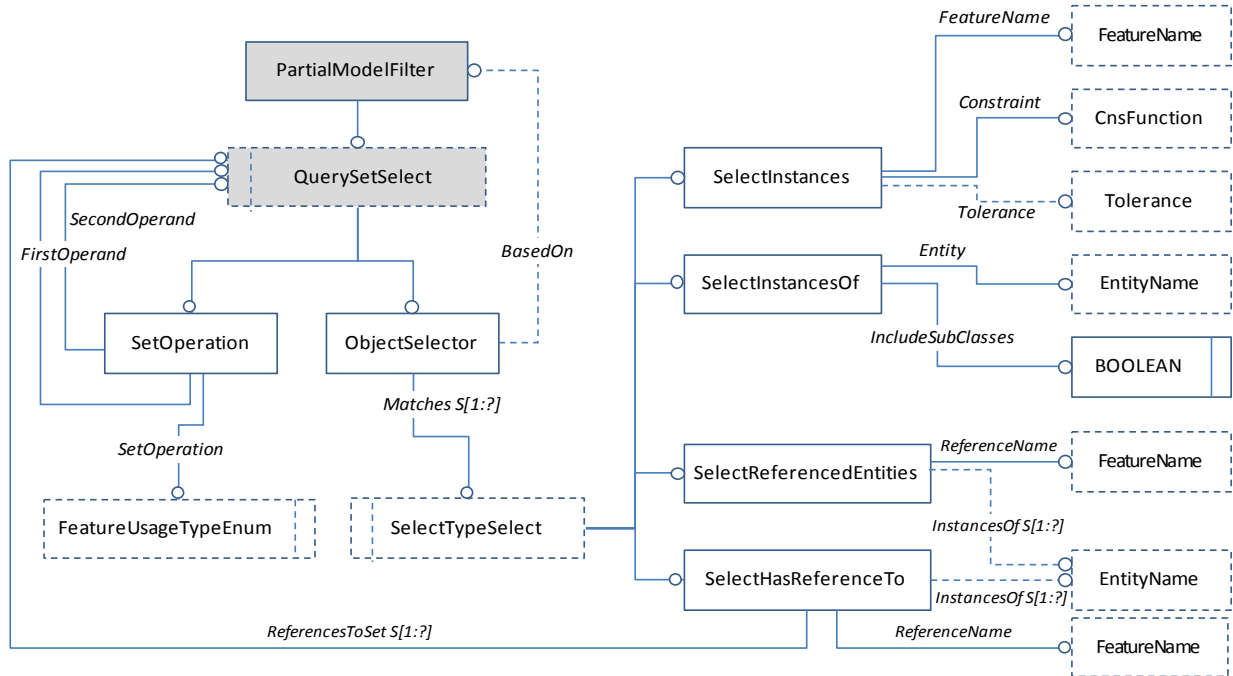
PartialModelFilter

QuerySetSelect

SecondOperand

FirstOperand

BasedOn

SetOperation

ObjectSelector

Matches S[1:?]

SetOperation

FeatureUsageTypeEnum

SelectTypeSelect

FeatureName

FeatureName

Constraint

CnsFunction

SelectInstances

Tolerance

Tolerance

Entity

SelectInstancesOf

EntityName

IncludeSubClasses

BOOLEAN

ReferenceName

SelectReferencedEntities

FeatureName

InstancesOf S[1:?]

SelectHasReferenceTo

EntityName

InstancesOf S[1:?]

ReferencesToSet S[1:?]

ReferenceName

FeatureName